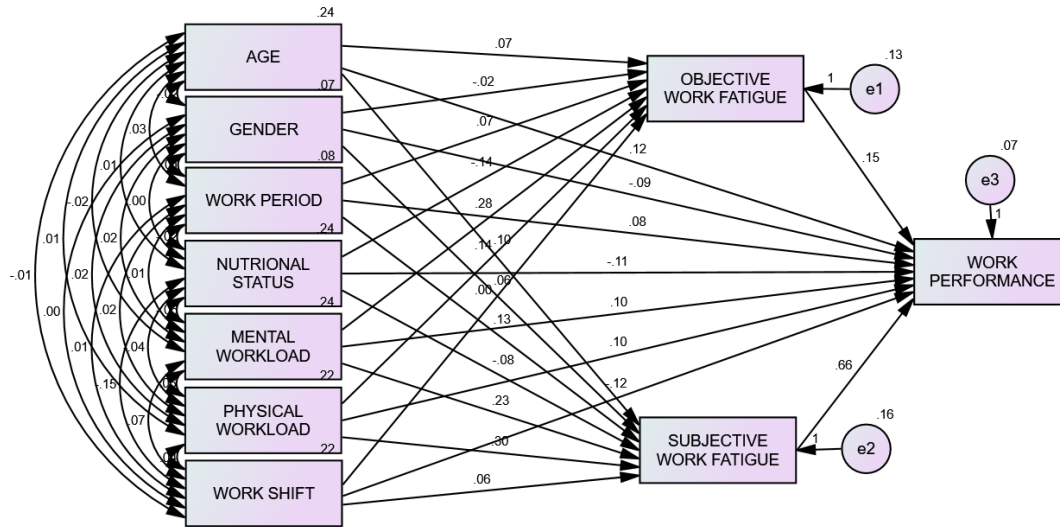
.24
AGE
.07
GENDER
.08
WORK PERIOD
.24
NUTRIONAL STATUS
.24
MENTAL WORKLOAD
.22
PHYSICAL WORKLOAD
.22
WORK SHIFT

.03
.01
-.02
.01
-.01
.00
.02
.02
.00
.01
.02
.01
.02
.04
-.15
.07

.07
-.02
.07
-.14
.12
-.09
.28
.08
.14
.10
-.11
.00
.06
.10
.13
-.08
.10
-.12
.23
.30
.06

OBJECTIVE WORK FATIGUE
.13
1
e1
.15
.07
e3
1
WORK PERFORMANCE
.66
SUBJECTIVE WORK FATIGUE
.16
1
e2